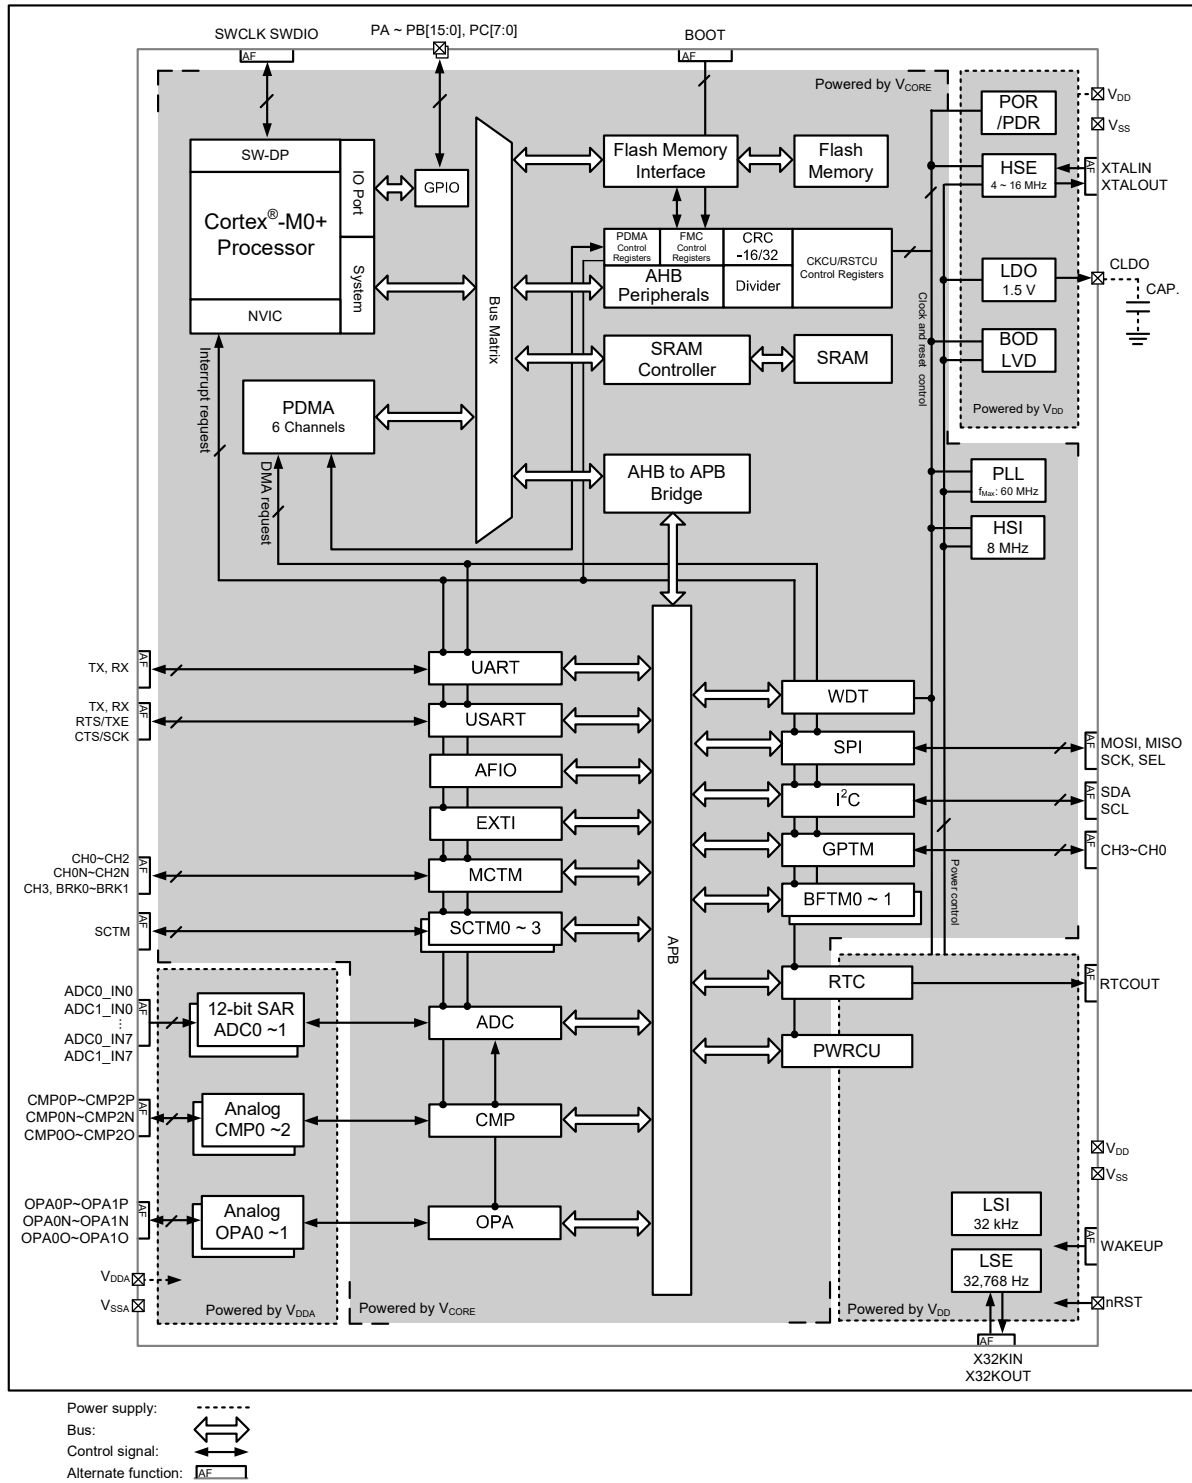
SWCLK SWDIO
AF
PA ~ PB[15:0], PC[7:0]
BOOT
AF
Powered by $V_{CORE}$
$V_{DD}$
$V_{SS}$
SW-DP
Cortex®-M0+ Processor
IO Port
System
NVIC
GPIO
Bus Matrix
Flash Memory Interface
Flash Memory
POR /PDR
HSE
4 ~ 16 MHz
AF
XTALIN
XTALOUT
PDMA Control Registers
FMC Control Registers
CRC -16/32
CKCU/RSTCU Control Registers
AHB Peripherals
Divider
LDO
1.5 V
CLDO
CAP.
SRAM Controller
SRAM
BOD
LVD
Clock and reset control
Powered by $V_{DD}$
Interrupt request
PDMA
6 Channels
DMA request
AHB to APB Bridge
PLL
$f_{Max}$: 60 MHz
HSI
8 MHz
AF
TX, RX
UART
AF
TX, RX
RTS/TXE
CTS/SCK
USART
WDT
SPI
AF
MOSI, MISO
SCK, SEL
AFIO
$I^2C$
AF
SDA
SCL
EXTI
GPTM
AF
CH3~CH0
AF
CH0~CH2
CH0N~CH2N
CH3, BRK0~BRK1
MCTM
BFTM0 ~ 1
Power control
AF
SCTM
SCTM0 ~ 3
APB
ADC0_IN0
ADC1_IN0
⋮
ADC0_IN7
ADC1_IN7
AF
12-bit SAR ADC0 ~1
ADC
RTC
AF
RTCOUT
PWRCU
CMP0P~CMP2P
CMP0N~CMP2N
CMP0O~CMP2O
AF
Analog CMP0 ~2
CMP
$V_{DD}$
$V_{SS}$
OPA0P~OPA1P
OPA0N~OPA1N
OPA0O~OPA1O
AF
Analog OPA0 ~1
OPA
LSI
32 kHz
AF
WAKEUP
$V_{DDA}$
$V_{SSA}$
Powered by $V_{DDA}$
Powered by $V_{CORE}$
LSE
32,768 Hz
Powered by $V_{DD}$
nRST
AF
X32KIN
X32KOUT
Power supply:
Bus:
Control signal:
Alternate function: AF